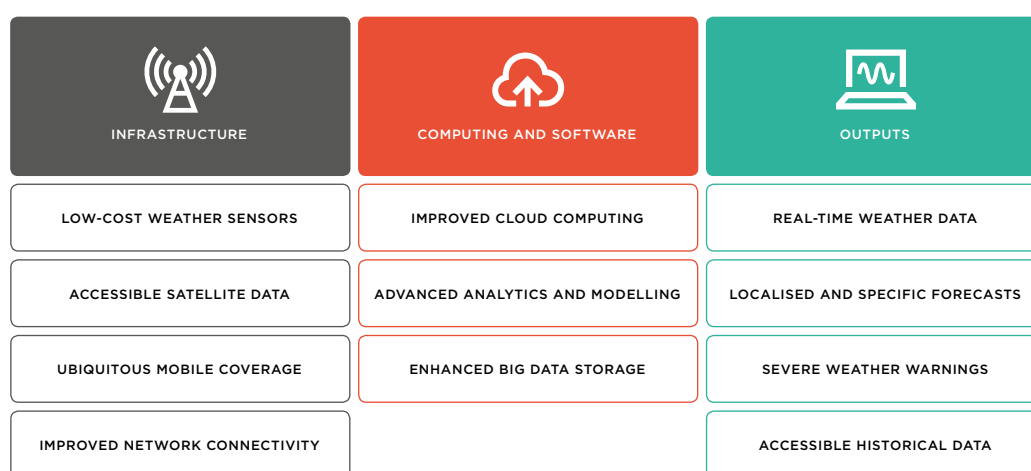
INFRASTRUCTURE

LOW-COST WEATHER SENSORS

ACCESSIBLE SATELLITE DATA

UBIQUITOUS MOBILE COVERAGE

IMPROVED NETWORK CONNECTIVITY

COMPUTING AND SOFTWARE

IMPROVED CLOUD COMPUTING

ADVANCED ANALYTICS AND MODELLING

ENHANCED BIG DATA STORAGE

OUTPUTS

REAL-TIME WEATHER DATA

LOCALISED AND SPECIFIC FORECASTS

SEVERE WEATHER WARNINGS

ACCESSIBLE HISTORICAL DATA